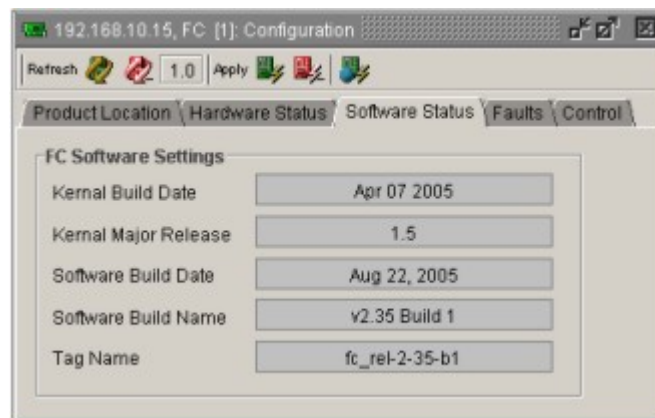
192.168.10.15, FC [1]: Configuration

Refresh 1.0 Apply

Product Location Hardware Status Software Status Faults Control

FC Software Settings

| | |
|---|---|
| Kernal Build Date | Apr 07 2005 |
| Kernal Major Release | 1.5 |
| Software Build Date | Aug 22, 2005 |
| Software Build Name | v2.35 Build 1 |
| Tag Name | fc_rel-2-35-b1 |